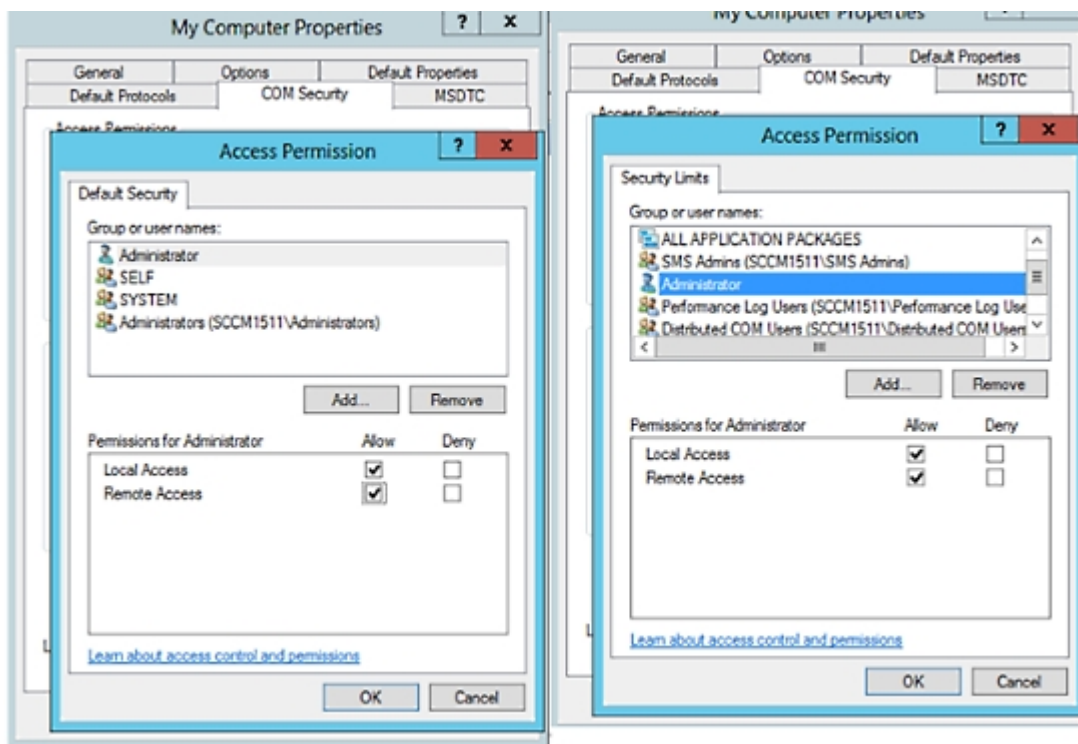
My Computer Properties ? X

General | Options | Default Properties
Default Protocols | COM Security | MSDTC

Access Permissions

Access Permission ? X

Default Security

Group or user names:

Administrator
SELF
SYSTEM
Administrators (SCCM1511\Administrators)

Add... Remove

| Permissions for Administrator | Allow | Deny |
|---|---|---|
| Local Access | ☑ | ☐ |
| Remote Access | ☑ | ☐ |

Learn about access control and permissions

OK Cancel

My Computer Properties

General | Options | Default Properties
Default Protocols | COM Security | MSDTC

Access Permissions

Access Permission ? X

Security Limits

Group or user names:

ALL APPLICATION PACKAGES
SMS Admins (SCCM1511\SMS Admins)
Administrator
Performance Log Users (SCCM1511\Performance Log Use
Distributed COM Users (SCCM1511\Distributed COM Users

Add... Remove

| Permissions for Administrator | Allow | Deny |
|---|---|---|
| Local Access | ☑ | ☐ |
| Remote Access | ☑ | ☐ |

Learn about access control and permissions

OK Cancel